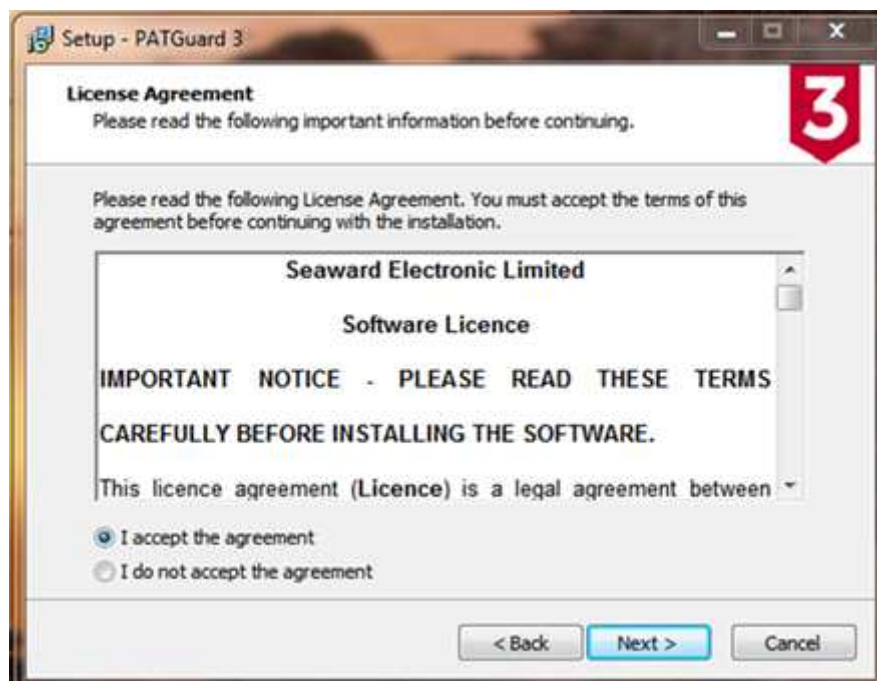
Setup - PATGuard 3

License Agreement
Please read the following important information before continuing.

3

Please read the following License Agreement. You must accept the terms of this agreement before continuing with the installation.

Seaward Electronic Limited

Software Licence

IMPORTANT NOTICE - PLEASE READ THESE TERMS CAREFULLY BEFORE INSTALLING THE SOFTWARE.

This licence agreement (**Licence**) is a legal agreement between

I accept the agreement
I do not accept the agreement

< Back
Next >
Cancel